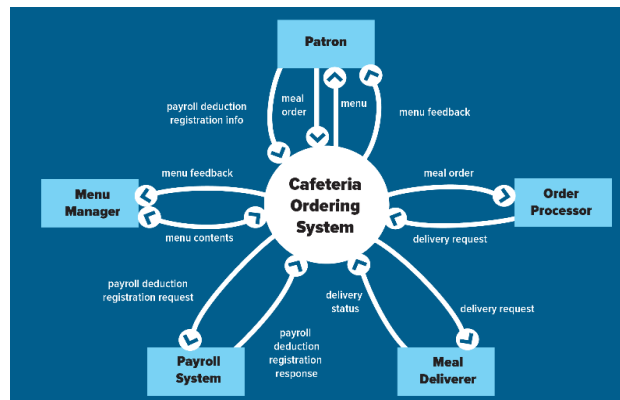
Patron

payroll deduction registration info

meal order

menu

menu feedback

menu feedback

Menu Manager

Cafeteria Ordering System

meal order

Order Processor

menu contents

delivery request

payroll deduction registration request

delivery status

delivery request

payroll deduction registration response

Payroll System

Meal Deliverer